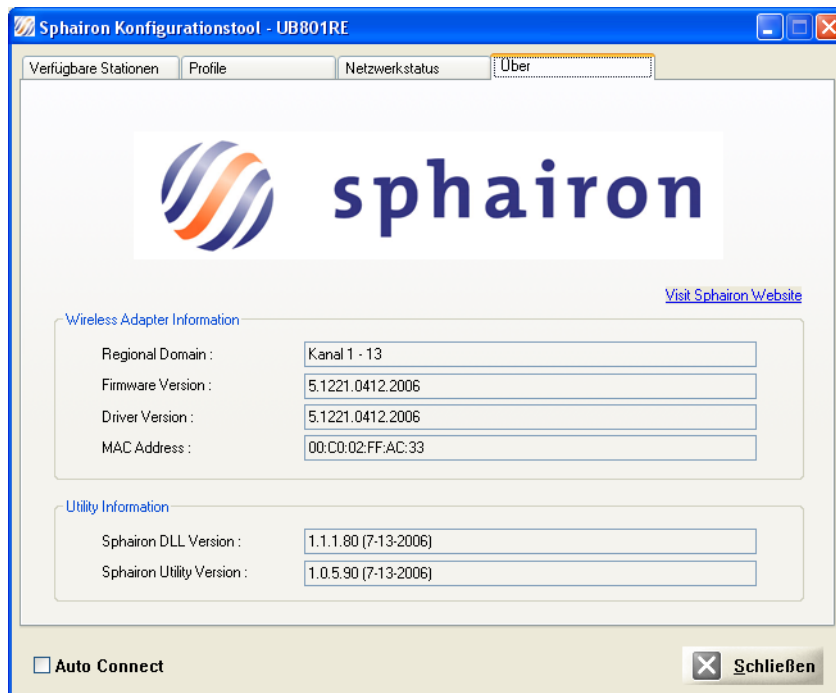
Sphairon Konfigurationstool - UB801RE

Verfügbare Stationen | Profile | Netzwerkstatus | Über

sphairon

Visit Sphairon Website

Wireless Adapter Information

Regional Domain : Kanal 1 - 13

Firmware Version : 5.1221.0412.2006

Driver Version : 5.1221.0412.2006

MAC Address : 00:C0:02:FF:AC:33

Utility Information

Sphairon DLL Version : 1.1.1.80 (7-13-2006)

Sphairon Utility Version : 1.0.5.90 (7-13-2006)

Auto Connect

Schließen